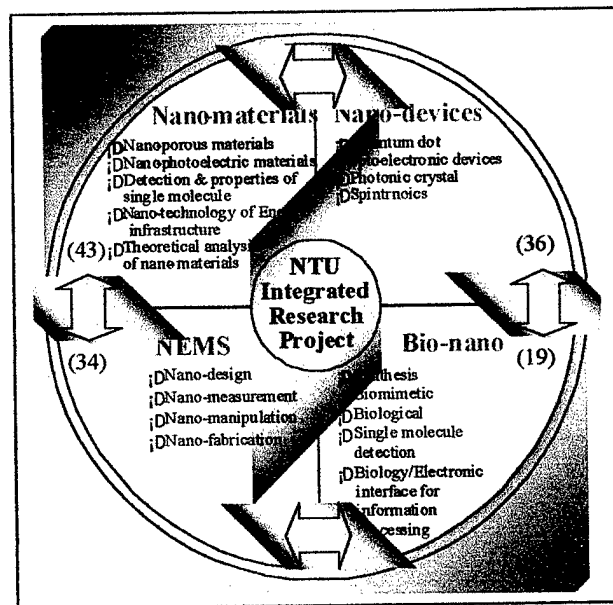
Nano-materials

¡DNanoporous materials
¡DNanophotoelectric materials
¡DDetection & properties of single molecule
¡DNano-technology of Energy infrastructure
¡DTheoretical analysis of nano materials

Nano-devices

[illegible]ntum dot
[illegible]oelectronic devices
¡DPhotonic crystal
¡DSpintrnoics

(43)

(36)

NTU Integrated Research Project

(34)

(19)

NEMS

¡DNano-design
¡DNano-measurement
¡DNano-manipulation
¡DNano-fabrication

Bio-nano

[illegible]thesis
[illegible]iomimetic
¡DBiological
¡DSingle molecule detection
¡DBiology/Electronic interface for information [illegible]cessing